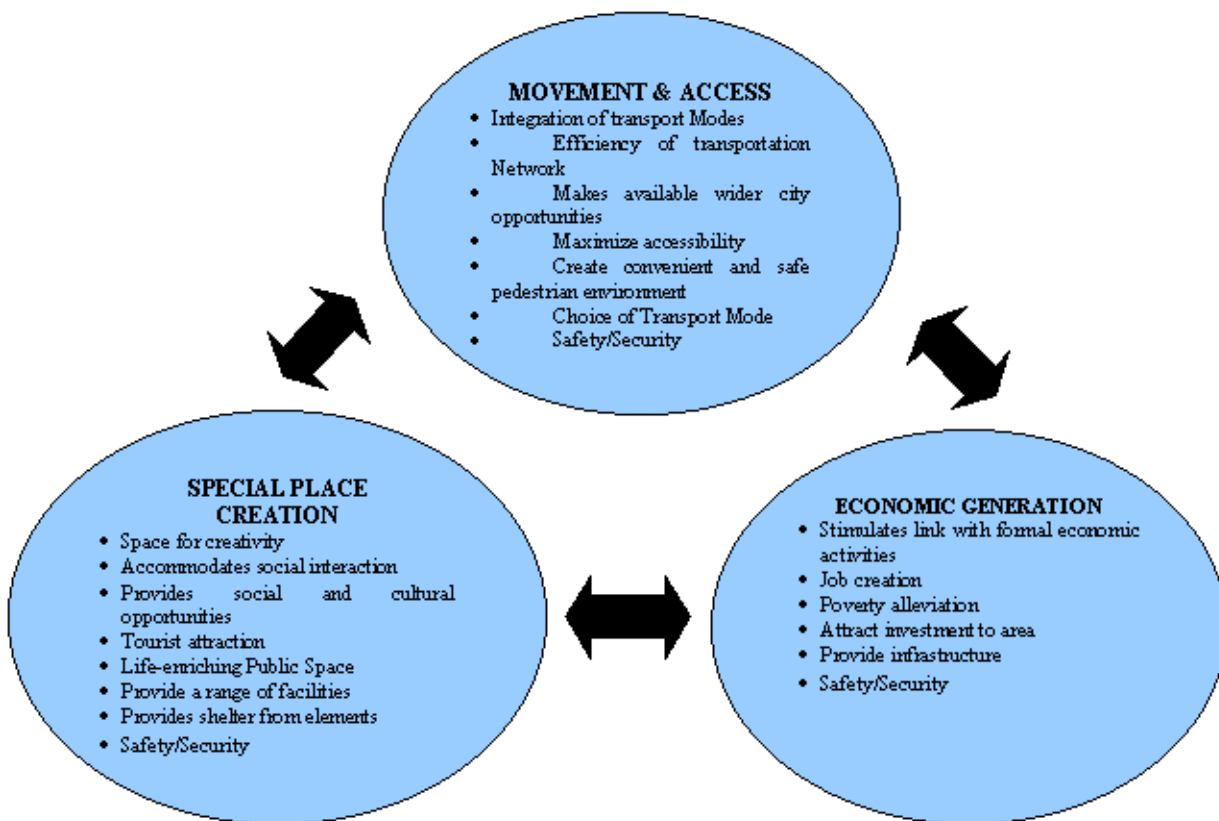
MOVEMENT & ACCESS

- Integration of transport Modes
- Efficiency of transportation Network
- Makes available wider city opportunities
- Maximize accessibility
- Create convenient and safe pedestrian environment
- Choice of Transport Mode
- Safety/Security

SPECIAL PLACE CREATION

- Space for creativity
- Accommodates social interaction
- Provides social and cultural opportunities
- Tourist attraction
- Life-enriching Public Space
- Provide a range of facilities
- Provides shelter from elements
- Safety/Security

ECONOMIC GENERATION

- Stimulates link with formal economic activities
- Job creation
- Poverty alleviation
- Attract investment to area
- Provide infrastructure
- Safety/Security